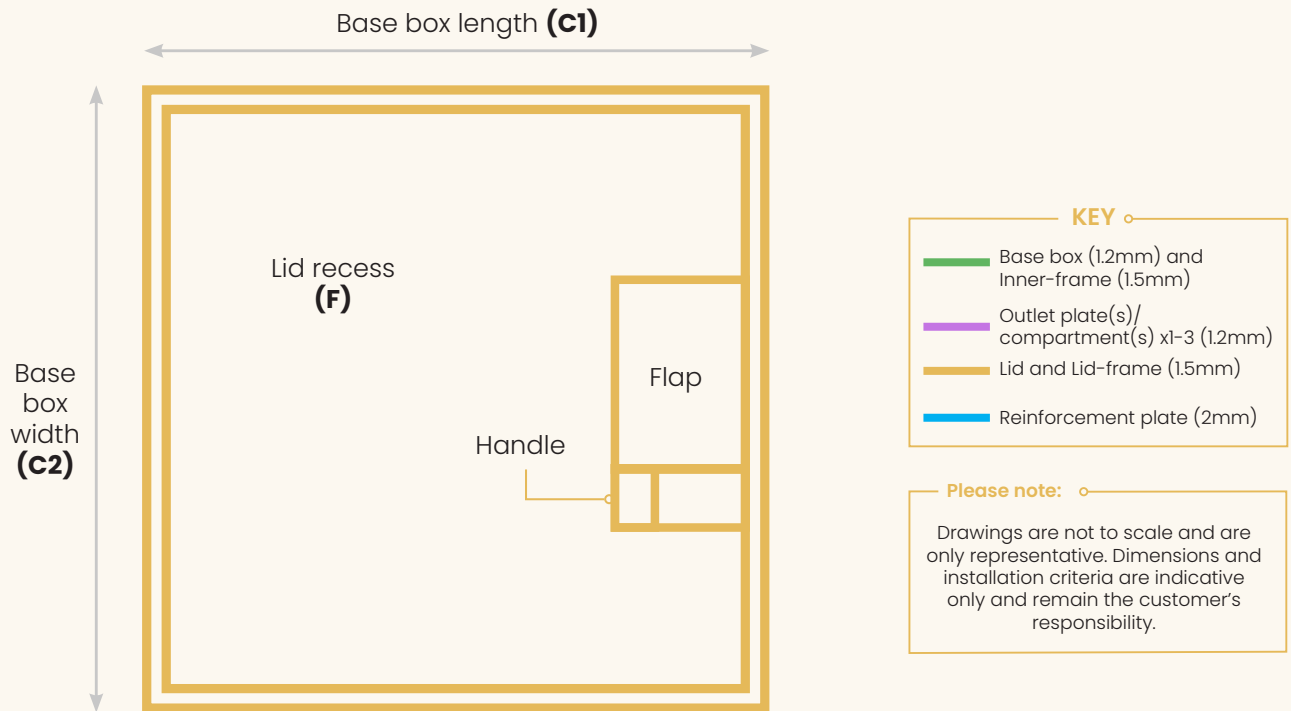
Base box length **(C1)**

Base box width **(C2)**

Lid recess **(F)**

Flap

Handle

KEY

Base box (1.2mm) and Inner-frame (1.5mm)

Outlet plate(s)/ compartment(s) x1-3 (1.2mm)

Lid and Lid-frame (1.5mm)

Reinforcement plate (2mm)

Please note:

Drawings are not to scale and are only representative. Dimensions and installation criteria are indicative only and remain the customer's responsibility.